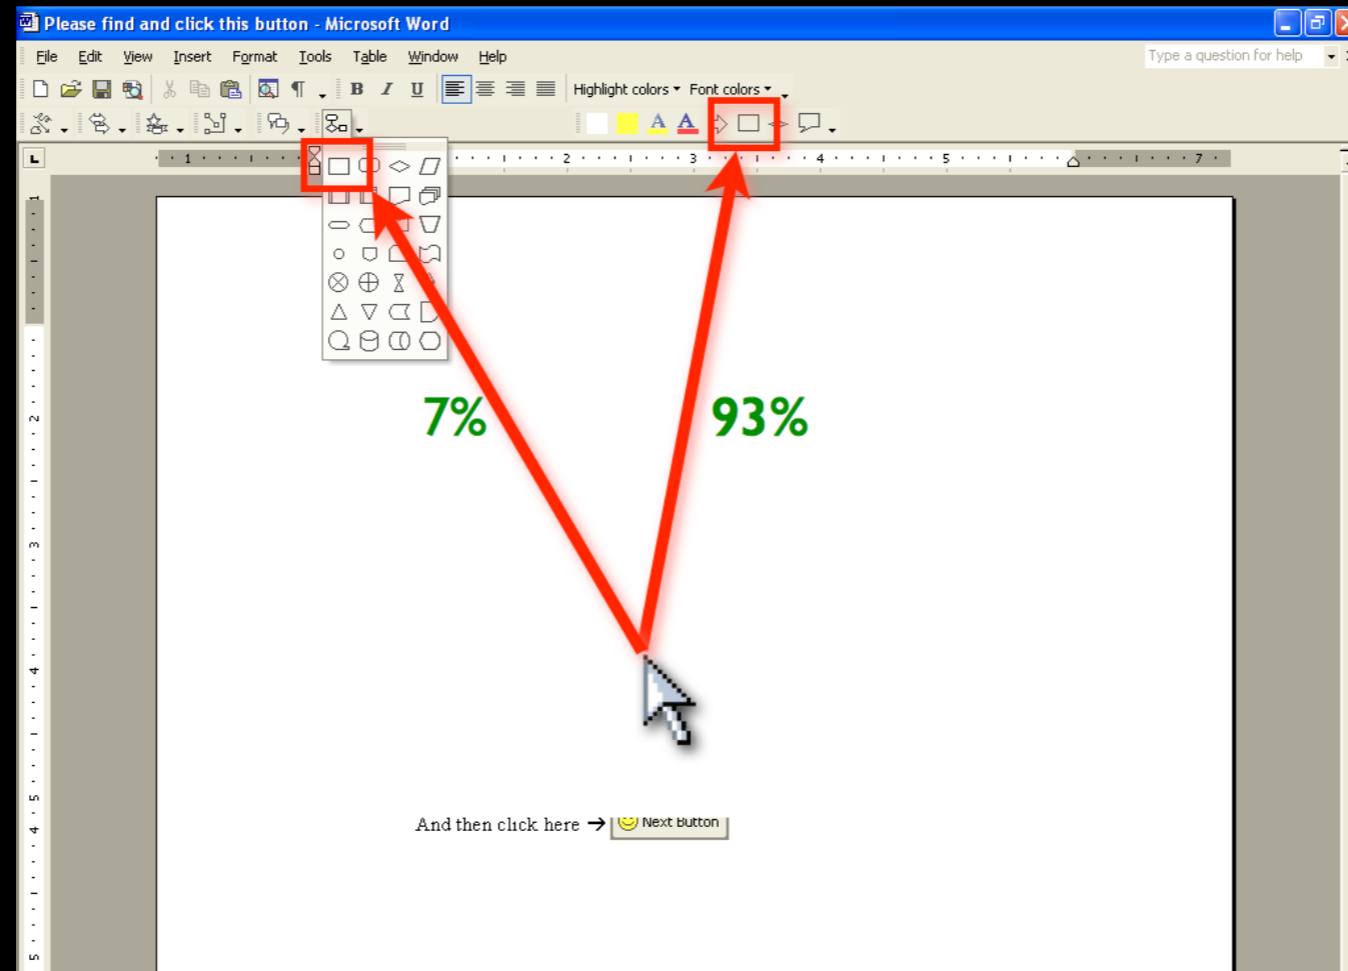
Please find and click this button - Microsoft Word

File Edit View Insert Format Tools Table Window Help

Type a question for help

Highlight colors Font colors

1 2 3 4 5 7

7%

93%

And then click here → Next Button